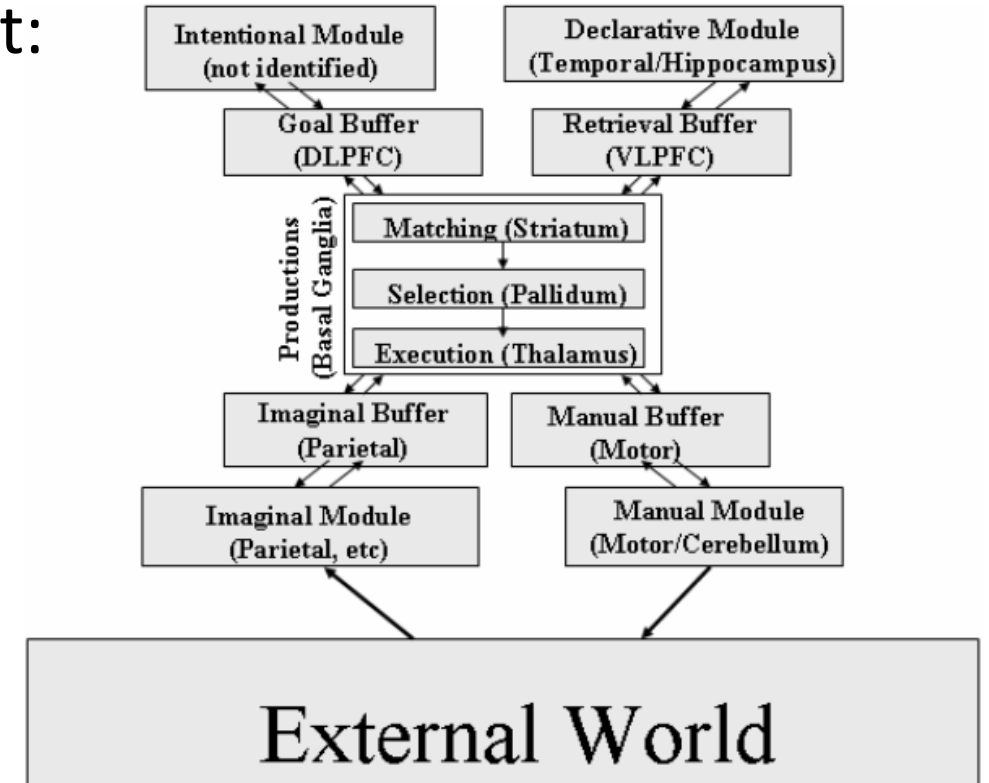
t:

Intentional Module
(not identified)

Declarative Module
(Temporal/Hippocampus)

Goal Buffer
(DLPFC)

Retrieval Buffer
(VLPFC)

Productions
(Basal Ganglia)

Matching (Striatum)

Selection (Pallidum)

Execution (Thalamus)

Imaginal Buffer
(Parietal)

Manual Buffer
(Motor)

Imaginal Module
(Parietal, etc)

Manual Module
(Motor/Cerebellum)

External World